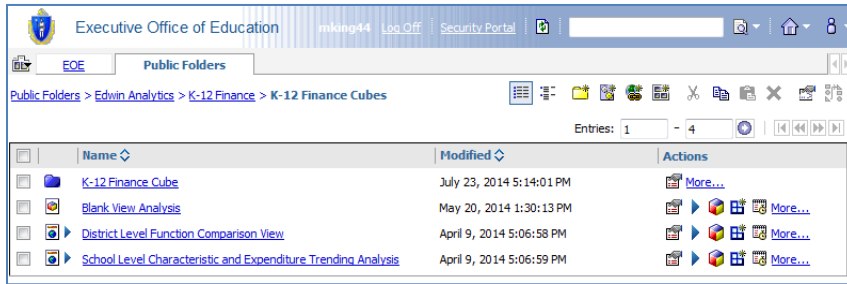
Executive Office of Education mking44 Log Off | Security Portal

EOE | Public Folders

Public Folders > Edwin Analytics > K-12 Finance > K-12 Finance Cubes

Entries: 1 - 4

| | | Name | Modified | Actions |
|---|---|---|---|---|
| | | K-12 Finance Cube | July 23, 2014 5:14:01 PM | More... |
| | | Blank View Analysis | May 20, 2014 1:30:13 PM | More... |
| | | District Level Function Comparison View | April 9, 2014 5:06:58 PM | More... |
| | | School Level Characteristic and Expenditure Trending Analysis | April 9, 2014 5:06:59 PM | More... |